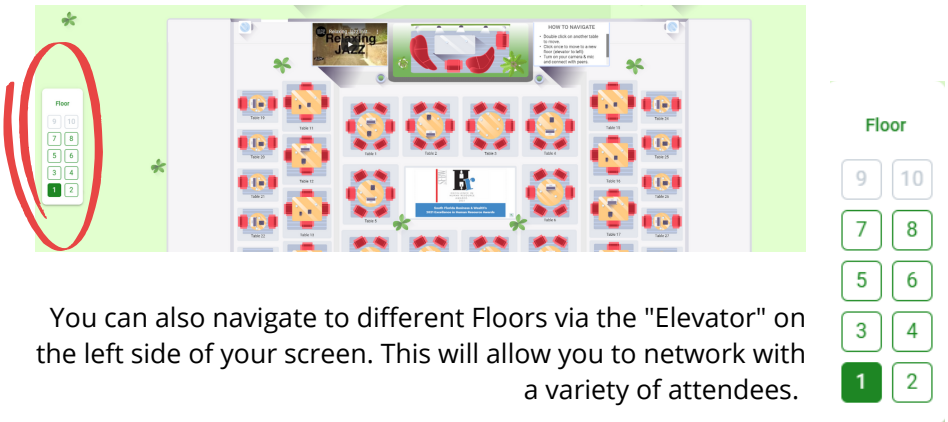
Floor

9 10
7 8
5 6
3 4
1 2

Relaxing Jazz

HOW TO NAVIGATE

• Double click on another table to move.
• Click once to move to a new floor (elevator to left)
• Turn on your camera & mic and connect with peers.

Table 10
Table 11
Table 1
Table 2
Table 3
Table 4
Table 15
Table 24
Table 20
Table 12
Table 16
Table 25
Table 21
Table 13
Table 5
Table 6
Table 17
Table 26
Table 22
Table 18
Table 27

South Florida Business & Wealth's 2021 Excellence in Human Resource Awards

Floor

9 10
7 8
5 6
3 4
1 2

You can also navigate to different Floors via the "Elevator" on the left side of your screen. This will allow you to network with a variety of attendees.